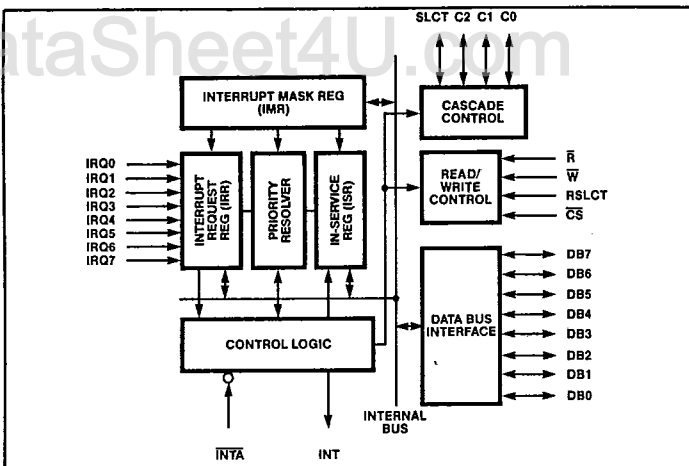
ataSheet4U.com

SLCT C2 C1 C0

INTERRUPT MASK REG (IMR)

CASCADE CONTROL

IRQ0
IRQ1
IRQ2
IRQ3
IRQ4
IRQ5
IRQ6
IRQ7

INTERRUPT REQUEST REG (IRR)

PRIORITY RESOLVER

IN-SERVICE REG (ISR)

READ/ WRITE CONTROL

$\overline{R}$
$\overline{W}$
RSLCT
$\overline{CS}$

DATA BUS INTERFACE

DB7
DB6
DB5
DB4
DB3
DB2
DB1
DB0

CONTROL LOGIC

INTERNAL BUS

$\overline{INTA}$

INT